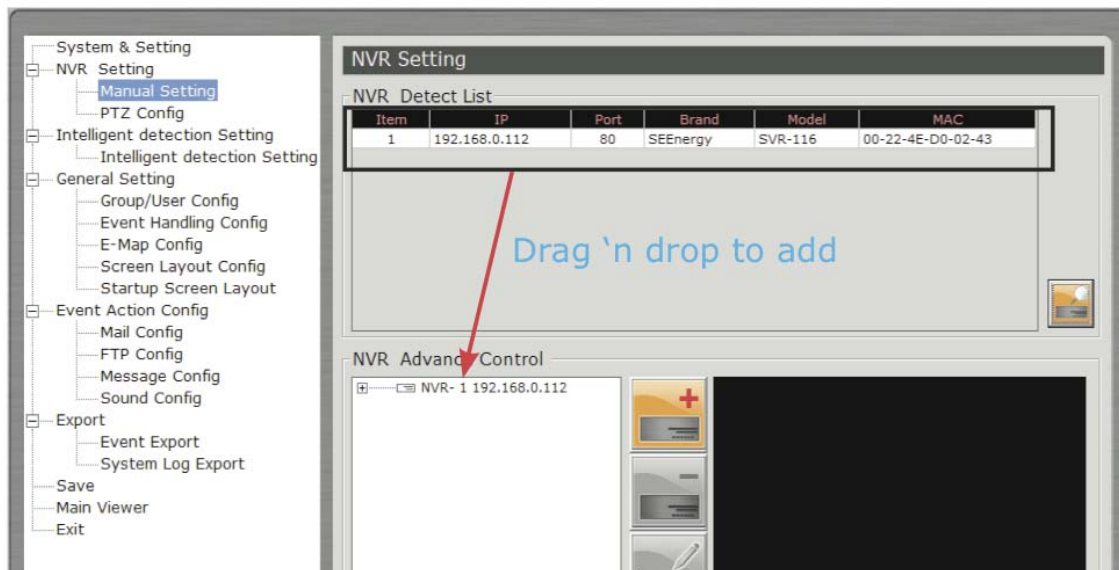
System & Setting
NVR Setting
Manual Setting
PTZ Config
Intelligent detection Setting
Intelligent detection Setting
General Setting
Group/User Config
Event Handling Config
E-Map Config
Screen Layout Config
Startup Screen Layout
Event Action Config
Mail Config
FTP Config
Message Config
Sound Config
Export
Event Export
System Log Export
Save
Main Viewer
Exit

NVR Setting

NVR Detect List

| Item | IP | Port | Brand | Model | MAC |
|---|---|---|---|---|---|
| 1 | 192.168.0.112 | 80 | SEEnergy | SVR-116 | 00-22-4E-D0-02-43 |

Drag ‘n drop to add

NVR Advanc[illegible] Control

NVR- 1 192.168.0.112